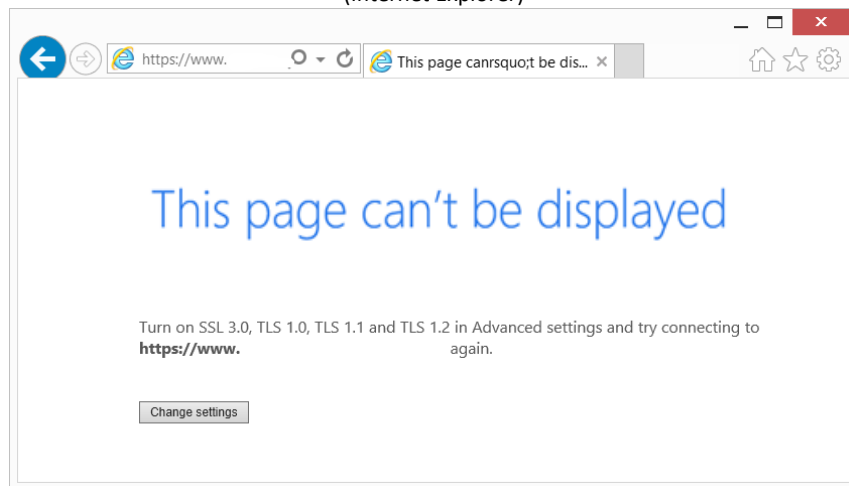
(Internet Explorer)

https://www.

This page canrsquo;t be dis... ×

This page can’t be displayed

Turn on SSL 3.0, TLS 1.0, TLS 1.1 and TLS 1.2 in Advanced settings and try connecting to **https://www.** again.

Change settings